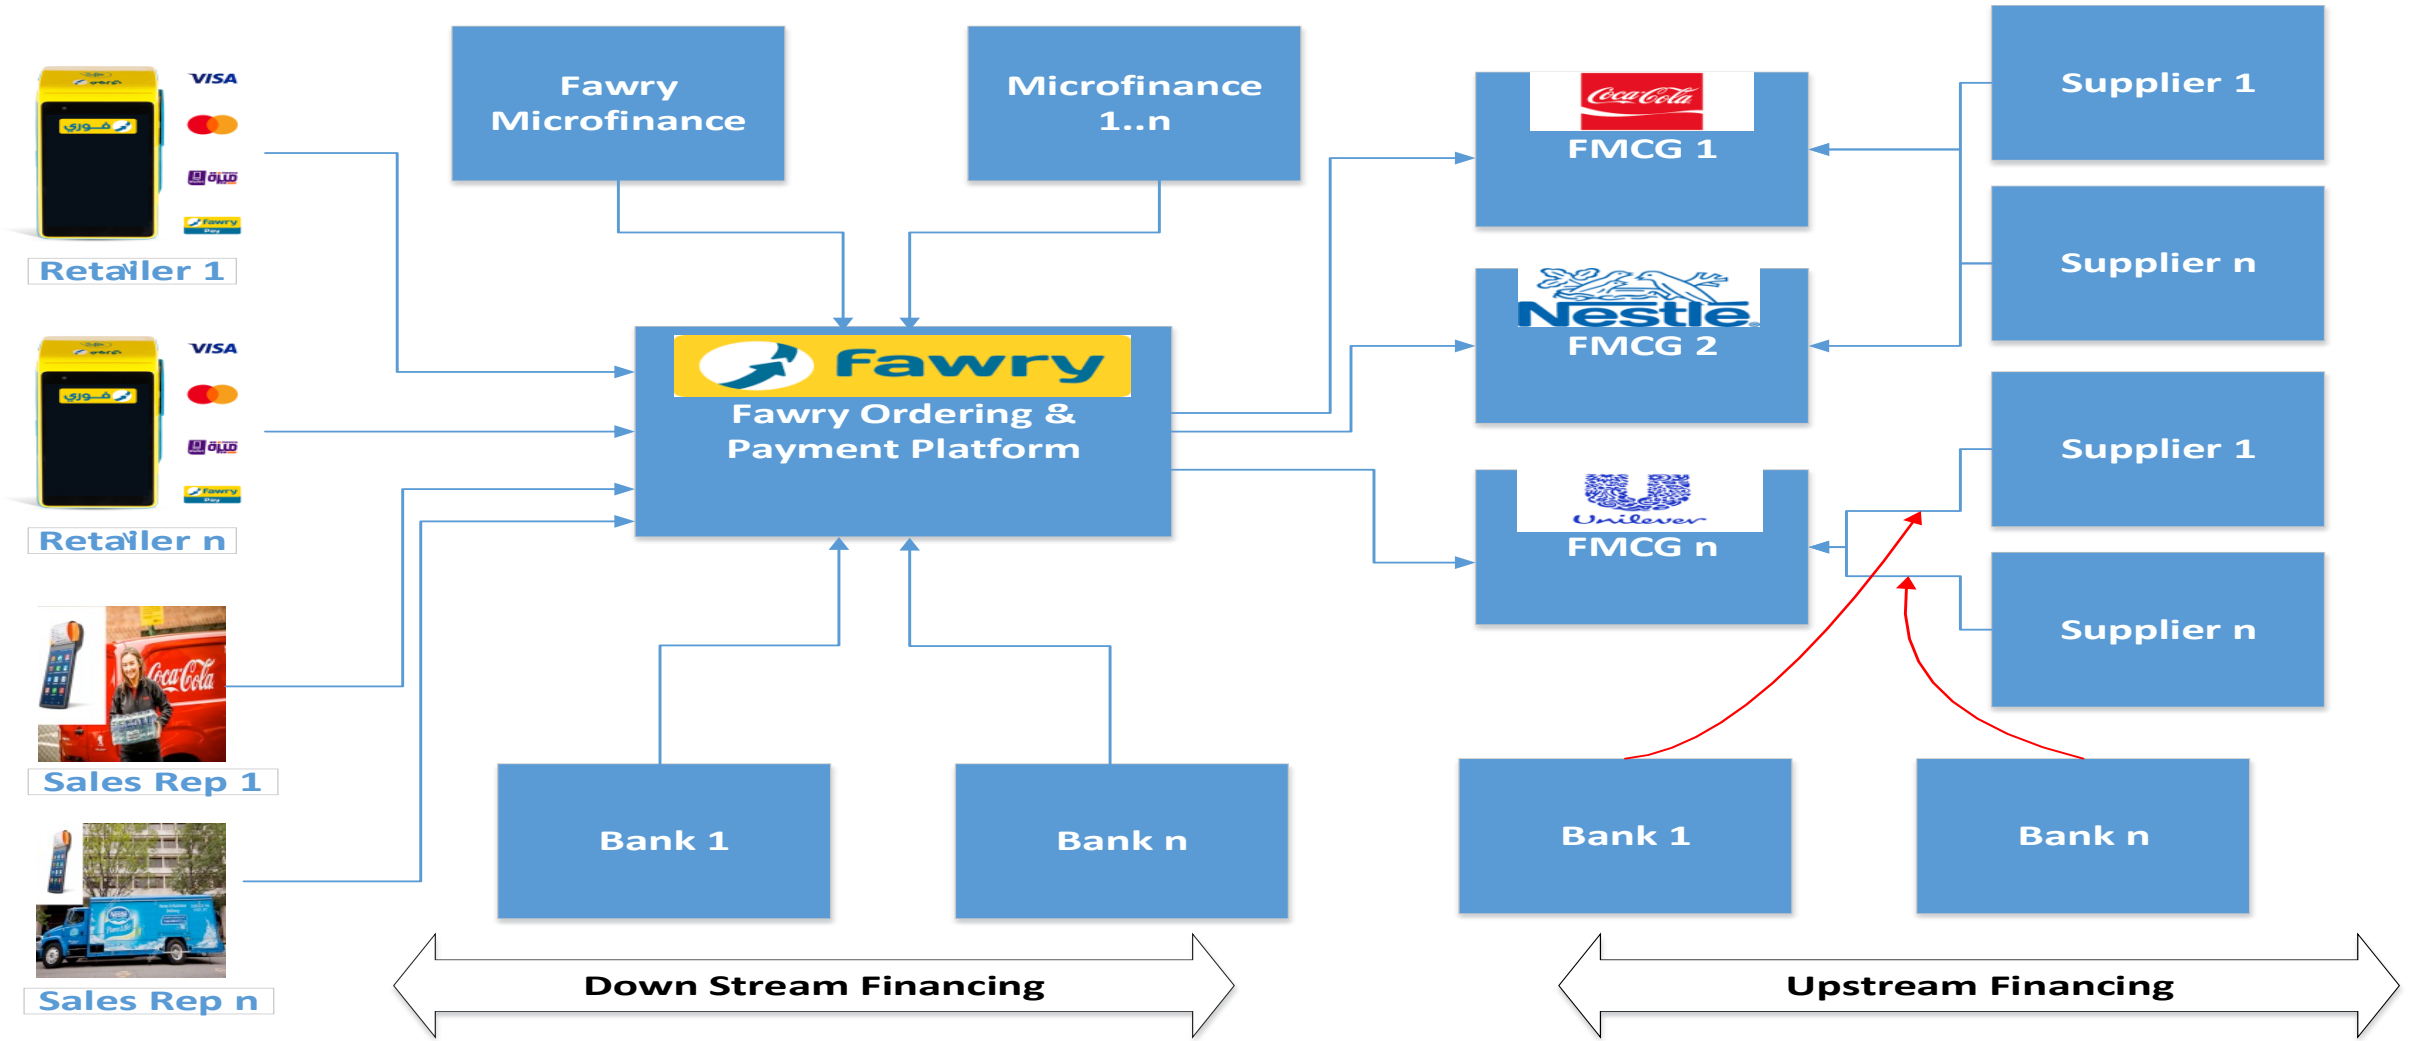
VISA

فوري

fawry

Retailer 1

VISA

فوري

fawry

Retailer n

Coca-Cola

Sales Rep 1

Sales Rep n

Fawry Microfinance

Microfinance 1..n

fawry

Fawry Ordering & Payment Platform

Bank 1

Bank n

Coca-Cola

FMCG 1

Nestle

FMCG 2

Unilever

FMCG n

Supplier 1

Supplier n

Supplier 1

Supplier n

Bank 1

Bank n

Down Stream Financing

Upstream Financing